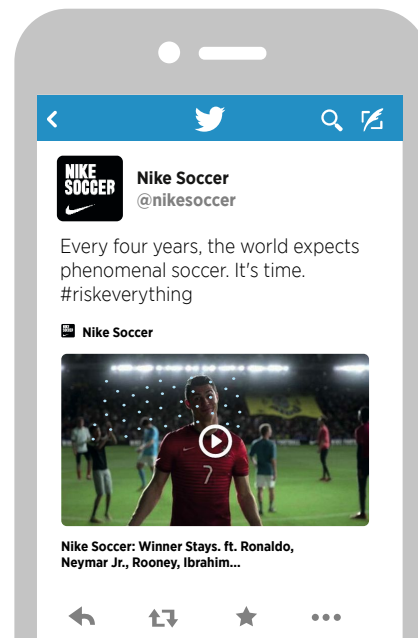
NIKE SOCCER

Nike Soccer
@nikesoccer

Every four years, the world expects phenomenal soccer. It's time. #riskeverything

Nike Soccer

7

Nike Soccer: Winner Stays. ft. Ronaldo, Neymar Jr., Rooney, Ibrahim...